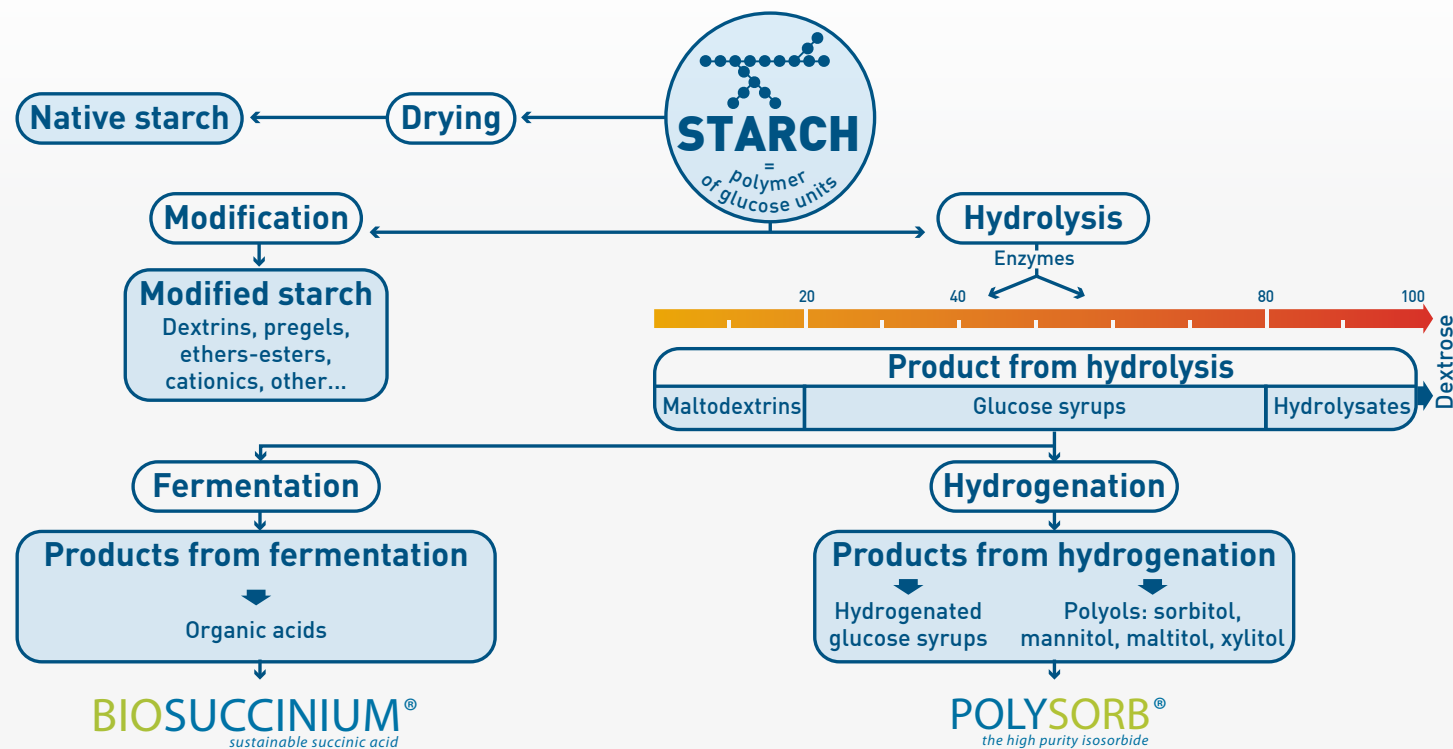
STARCH
=
polymer of glucose units

Drying

Native starch

Modification

Modified starch
Dextrins, pregels, ethers-esters, cationics, other...

Hydrolysis

Enzymes

20 40 80 100

Dextrose

Product from hydrolysis

| Maltodextrins | Glucose syrups | Hydrolysates |
|---|---|---|

Fermentation

Products from fermentation

Organic acids

BIOSUCCINIUM®
sustainable succinic acid

Hydrogenation

Products from hydrogenation

Hydrogenated glucose syrups

Polyols: sorbitol, mannitol, maltitol, xylitol

POLYSORB®
the high purity isosorbide